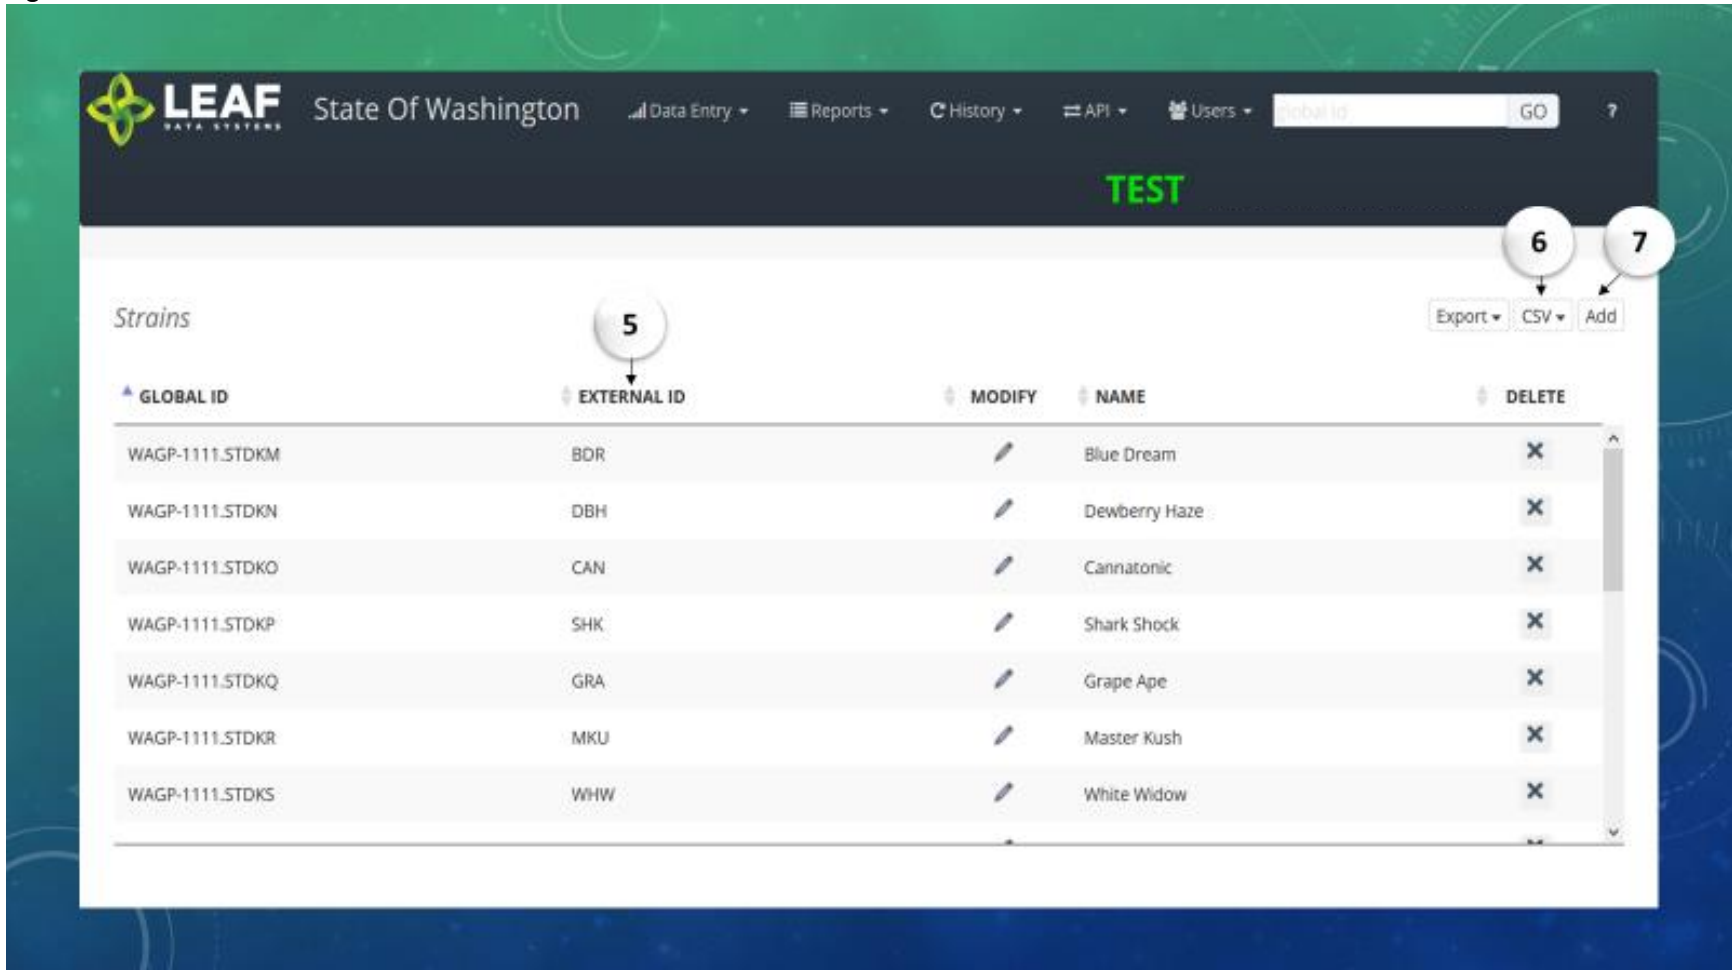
LEAF DATA SYSTEMS State Of Washington Data Entry ▾ Reports ▾ History ▾ API ▾ Users ▾ Global Id GO ?

TEST

6 7

Strains

5

Export ▾ CSV ▾ Add

| GLOBAL ID | EXTERNAL ID | MODIFY | NAME | DELETE |
|---|---|---|---|---|
| WAGP-1111.STDKM | BDR | | Blue Dream | ✕ |
| WAGP-1111.STDKN | DBH | | Dewberry Haze | ✕ |
| WAGP-1111.STDKO | CAN | | Cannatonic | ✕ |
| WAGP-1111.STDKP | SHK | | Shark Shock | ✕ |
| WAGP-1111.STDKQ | GRA | | Grape Ape | ✕ |
| WAGP-1111.STDKR | MKU | | Master Kush | ✕ |
| WAGP-1111.STDKS | WHW | | White Widow | ✕ |